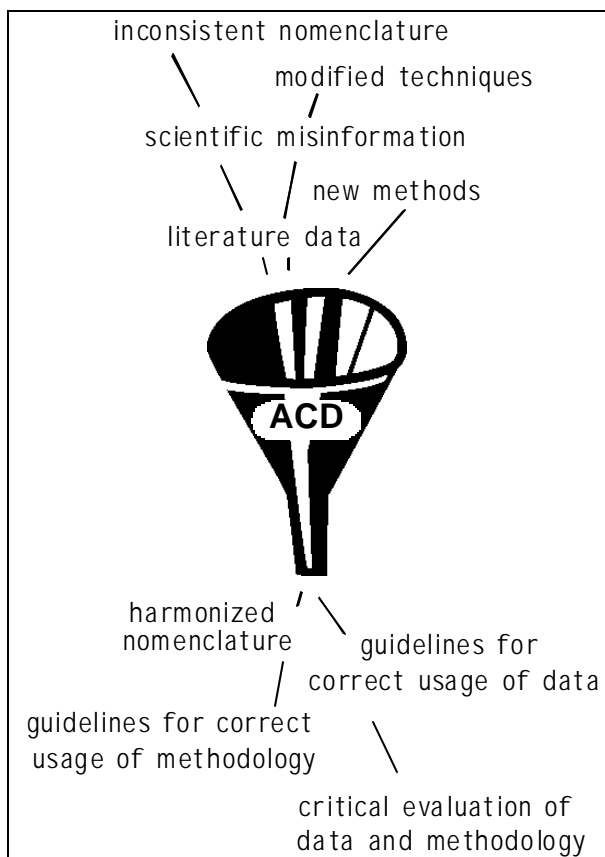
inconsistent nomenclature

modified techniques

scientific misinformation

new methods

literature data

ACD

harmonized nomenclature

guidelines for correct usage of data

guidelines for correct usage of methodology

critical evaluation of data and methodology